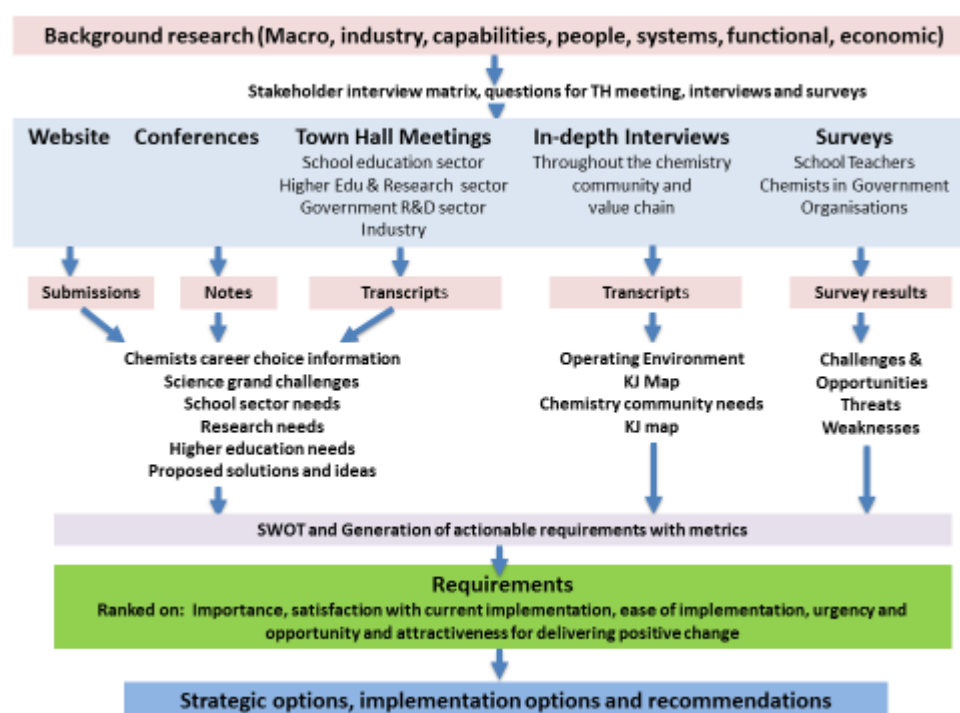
Background research (Macro, industry, capabilities, people, systems, functional, economic)

Stakeholder interview matrix, questions for TH meeting, interviews and surveys

Website

Conferences

Town Hall Meetings
School education sector
Higher Edu & Research sector
Government R&D sector
Industry

In-depth Interviews
Throughout the chemistry community and value chain

Surveys
School Teachers
Chemists in Government Organisations

Submissions

Notes

Transcripts

Transcripts

Survey results

Chemists career choice information
Science grand challenges
School sector needs
Research needs
Higher education needs
Proposed solutions and ideas

Operating Environment
KJ Map
Chemistry community needs
KJ map

Challenges & Opportunities
Threats
Weaknesses

SWOT and Generation of actionable requirements with metrics

Requirements
Ranked on: Importance, satisfaction with current implementation, ease of implementation, urgency and opportunity and attractiveness for delivering positive change

Strategic options, implementation options and recommendations